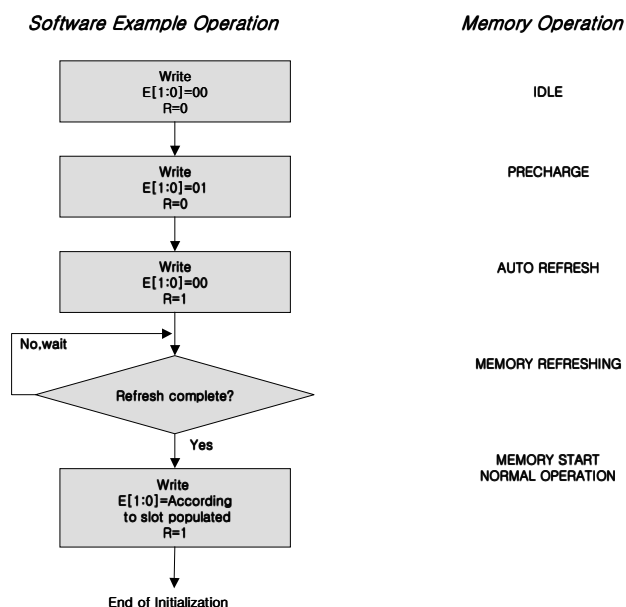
Software Example Operation

Memory Operation

Write
E[1:0]=00
R=0

IDLE

Write
E[1:0]=01
R=0

PRECHARGE

Write
E[1:0]=00
R=1

AUTO REFRESH

No,wait

Refresh complete?

MEMORY REFRESHING

Yes

Write
E[1:0]=According to slot populated
R=1

MEMORY START
NORMAL OPERATION

End of Initialization